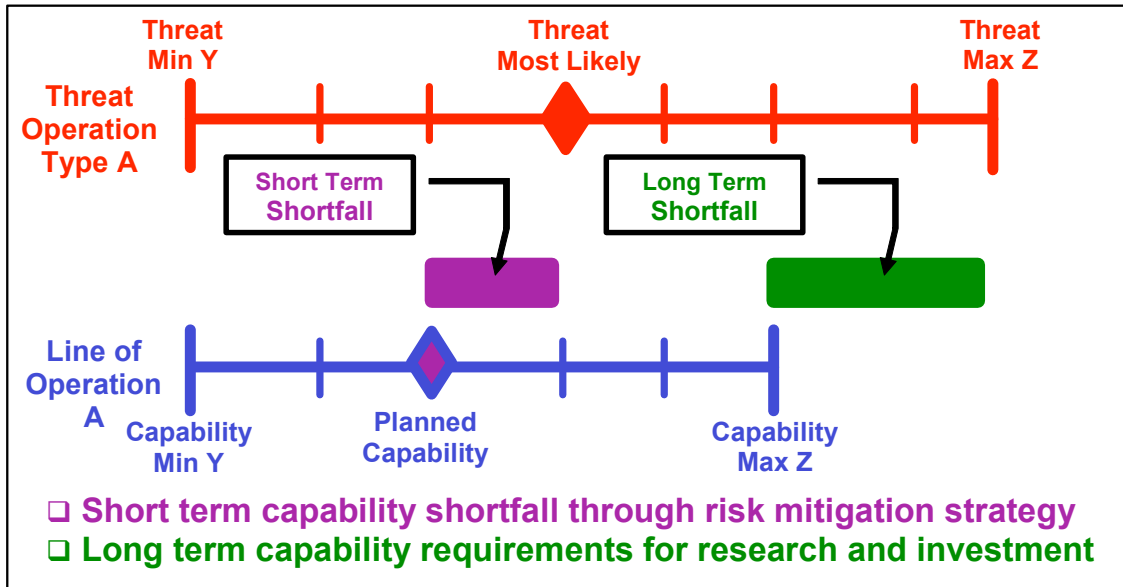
Threat Min Y

Threat Most Likely

Threat Max Z

Threat Operation Type A

Short Term Shortfall

Long Term Shortfall

Line of Operation A

Capability Min Y

Planned Capability

Capability Max Z

❑ Short term capability shortfall through risk mitigation strategy
❑ Long term capability requirements for research and investment